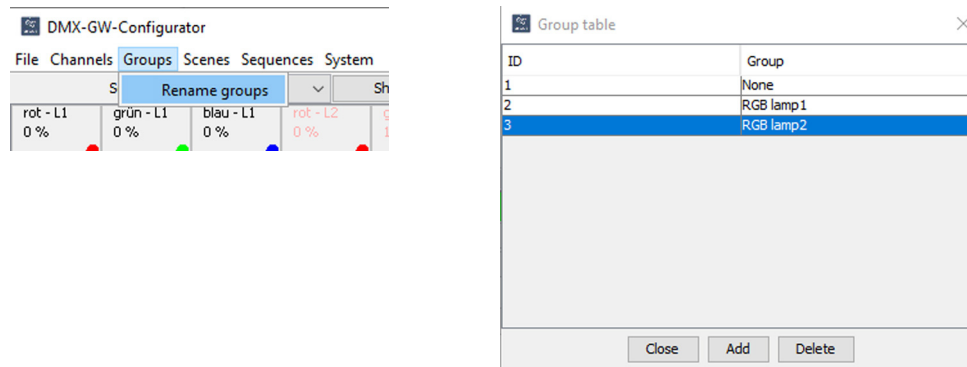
DMX-GW-Configurator

File Channels Groups Scenes Sequences System

S

Rename groups

Sh

rot - L1
0 %

grün - L1
0 %

blau - L1
0 %

rot - L2
0 %

Group table

| ID | Group |
|---|---|
| 1 | None |
| 2 | RGB lamp1 |
| 3 | RGB lamp2 |

Close Add Delete